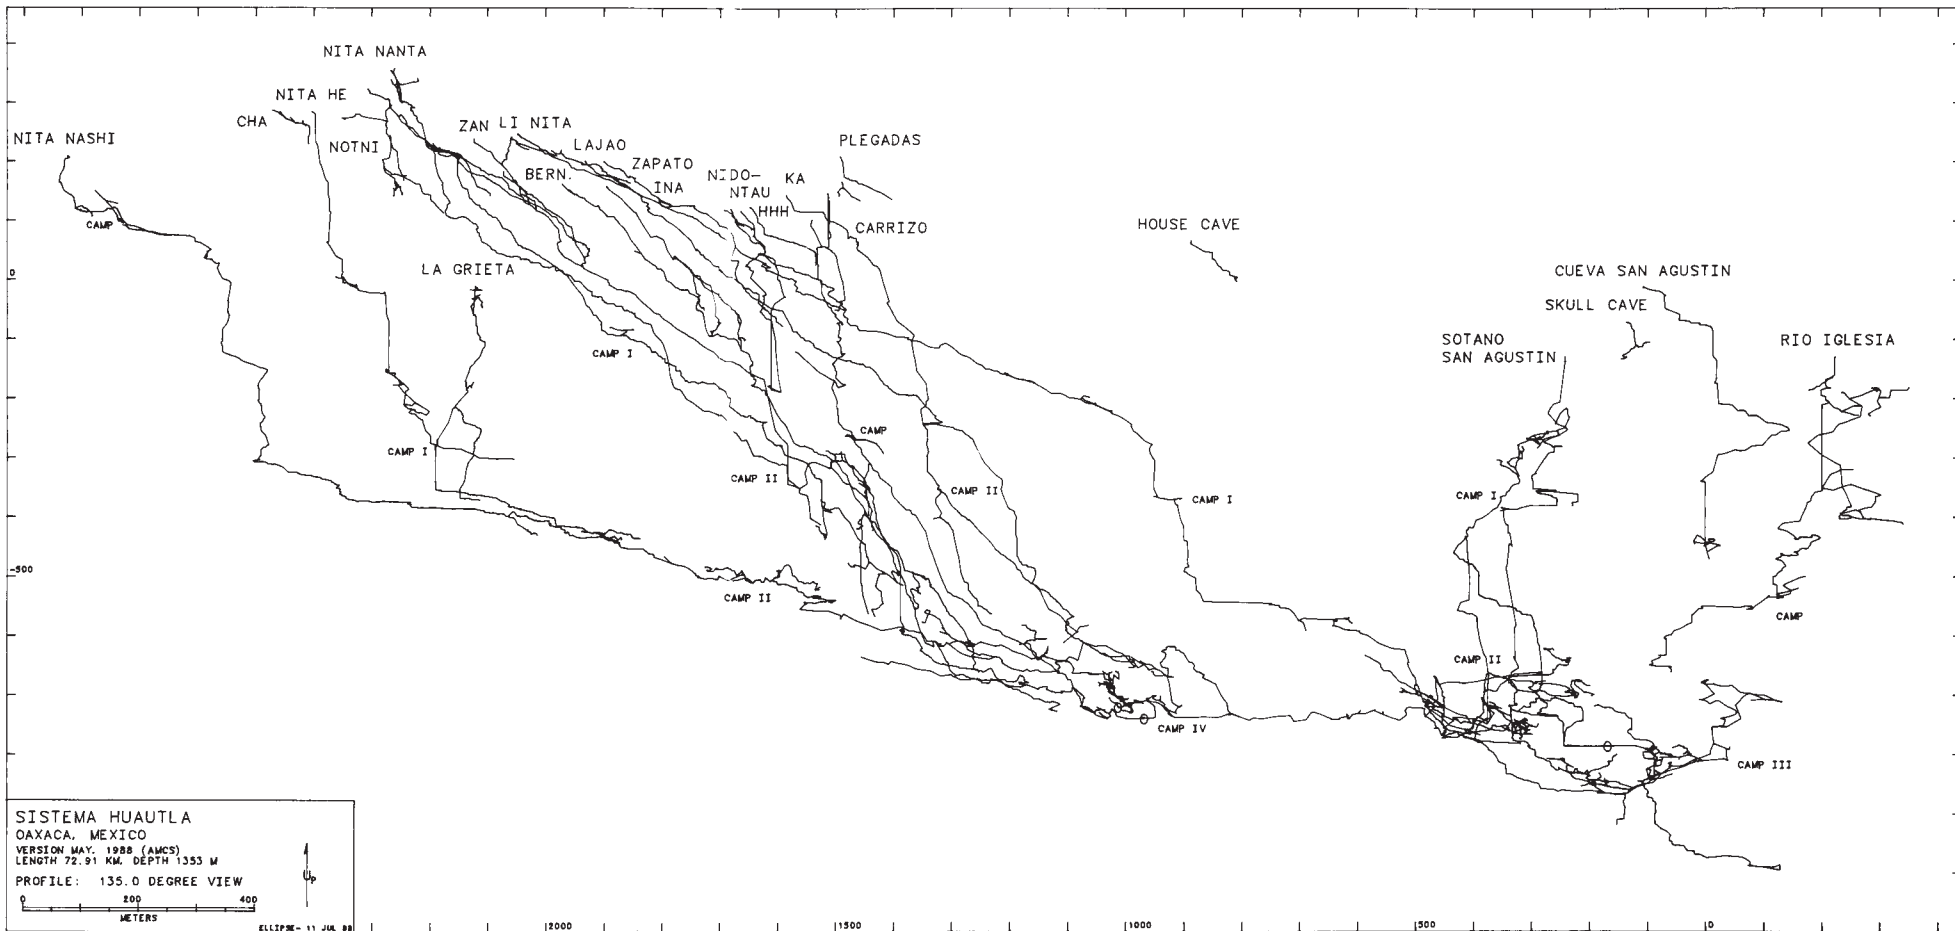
NITA NANTA
NITA HE
CHA
NITA NASHI
NOTNI
ZAN
LI NITA
LAJAO
ZAPATO
BERN.
INA
NIDO-
NTAU
KA
HHH
PLEGADAS
CARRIZO
HOUSE CAVE
CAMP
0
LA GRIETA
CUEVA SAN AGUSTIN
SKULL CAVE
SOTANO
SAN AGUSTIN
RIO IGLESIA
CAMP I
CAMP
CAMP I
CAMP II
CAMP II
CAMP I
CAMP I
-500
CAMP II
CAMP
CAMP II
CAMP IV
CAMP III
SISTEMA HUAUTLA
OAXACA, MEXICO
VERSION MAY, 1988 (AMCS)
LENGTH 72.91 KM, DEPTH 1353 M
PROFILE: 135.0 DEGREE VIEW
Up
0
200
400
METERS
ELLIPSE- 11 JUL 88
2000
1500
1000
500
0